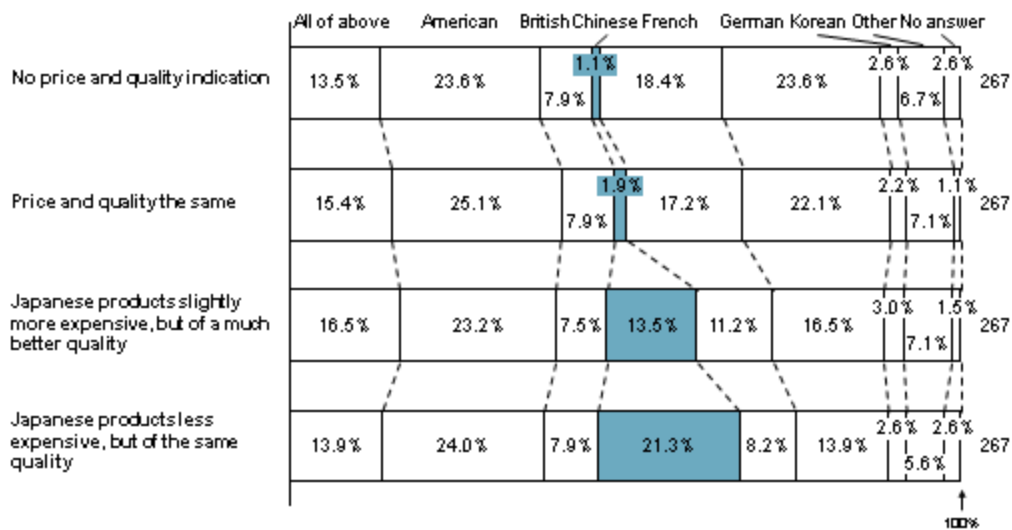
| | All of above | American | British | Chinese | French | German | Korean | Other | No answer | |
|---|---|---|---|---|---|---|---|---|---|---|
| No price and quality indication | 13.5% | 23.6% | 7.9% | 1.1% | 18.4% | 23.6% | 2.6% | 6.7% | 2.6% | 267 |
| Price and quality the same | 15.4% | 25.1% | 7.9% | 1.9% | 17.2% | 22.1% | 2.2% | 7.1% | 1.1% | 267 |
| Japanese products slightly more expensive, but of a much better quality | 16.5% | 23.2% | 7.5% | 13.5% | 11.2% | 16.5% | 3.0% | 7.1% | 1.5% | 267 |
| Japanese products less expensive, but of the same quality | 13.9% | 24.0% | 7.9% | 21.3% | 8.2% | 13.9% | 2.6% | 5.6% | 2.6% | 267 |

100%